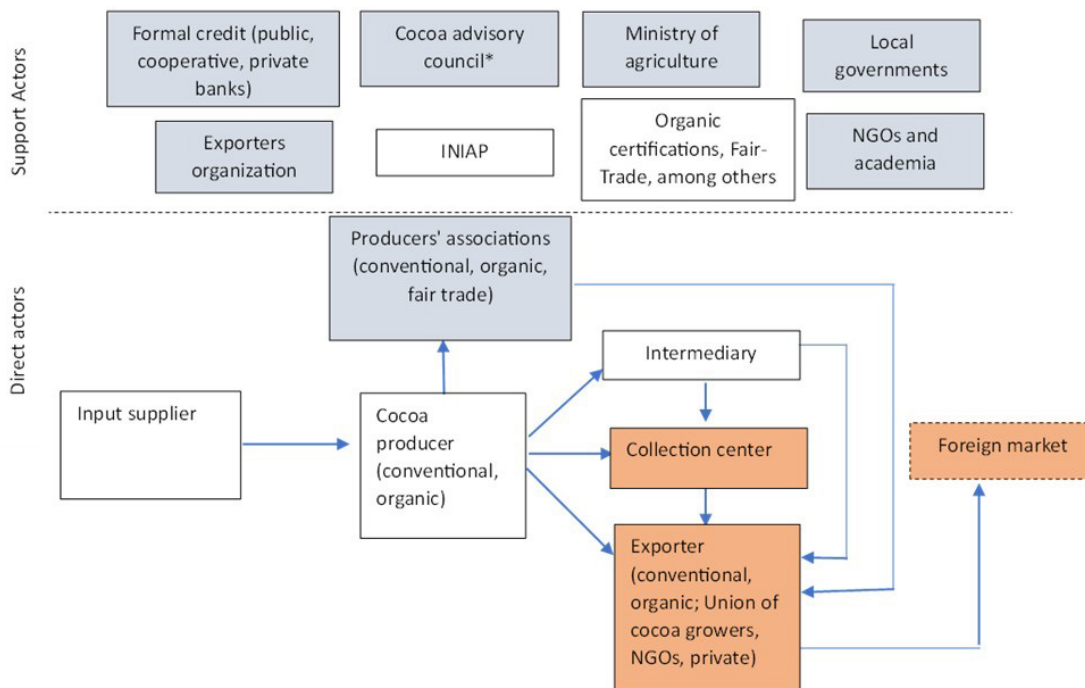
Support Actors

Formal credit (public, cooperative, private banks)

Cocoa advisory council*

Ministry of agriculture

Local governments

Exporters organization

INIAP

Organic certifications, Fair-Trade, among others

NGOs and academia

Direct actors

Producers' associations (conventional, organic, fair trade)

Intermediary

Input supplier

Cocoa producer (conventional, organic)

Collection center

Foreign market

Exporter (conventional, organic; Union of cocoa growers, NGOs, private)